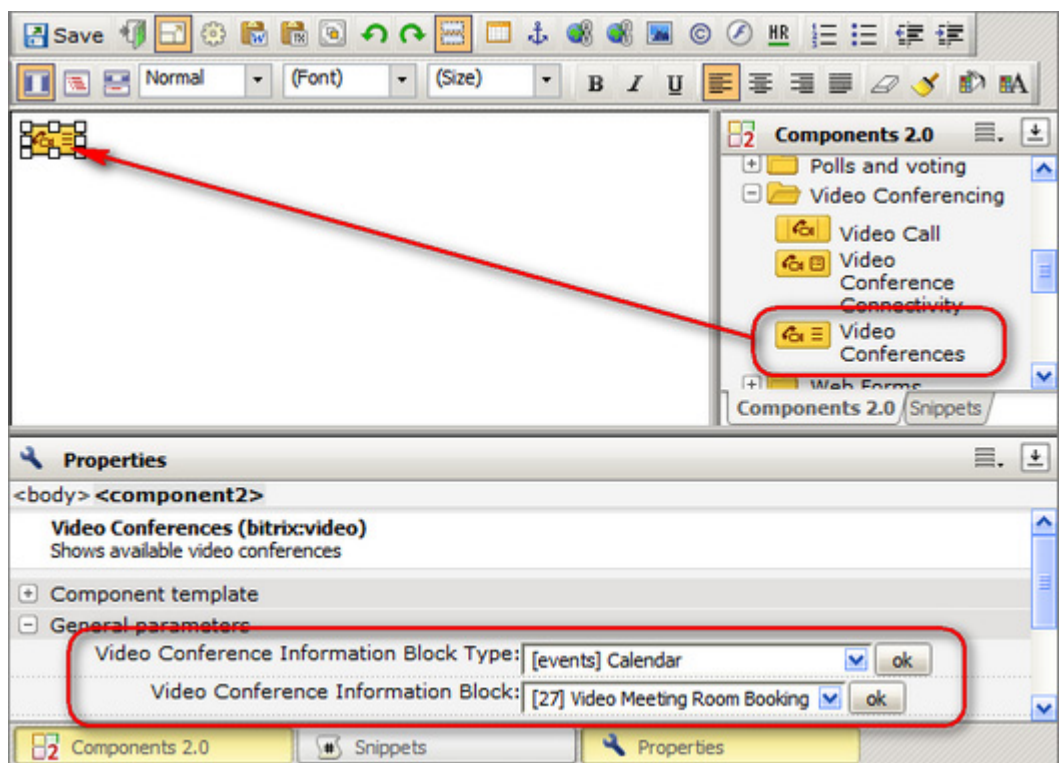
Save HR

Normal (Font) (Size) B I U

Components 2.0

Polls and voting

Video Conferencing

Video Call

Video Conference Connectivity

Video Conferences

Web Forms

Components 2.0 Snippets

Properties

<body> <component2>

Video Conferences (bitrix:video)
Shows available video conferences

Component template

General parameters

Video Conference Information Block Type: [events] Calendar ok

Video Conference Information Block: [27] Video Meeting Room Booking ok

Components 2.0 Snippets Properties